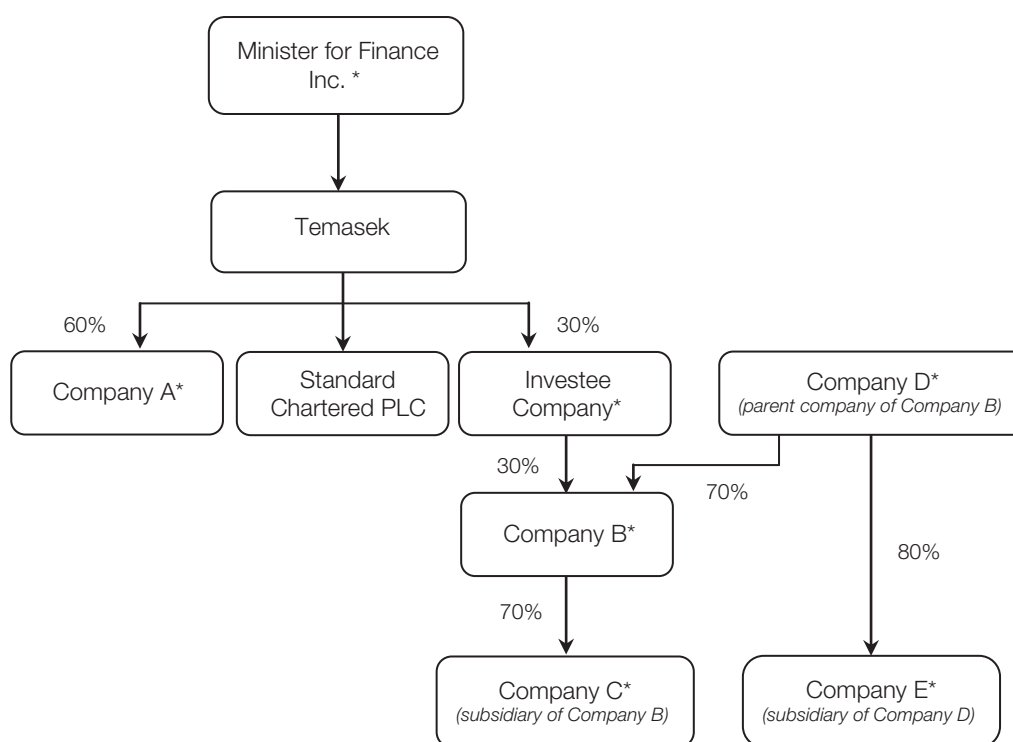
Minister for Finance Inc. *

Temasek

60%

30%

Company A*

Standard Chartered PLC

Investee Company*

Company D*
(parent company of Company B)

30%

70%

Company B*

80%

70%

Company C*
(subsidiary of Company B)

Company E*
(subsidiary of Company D)